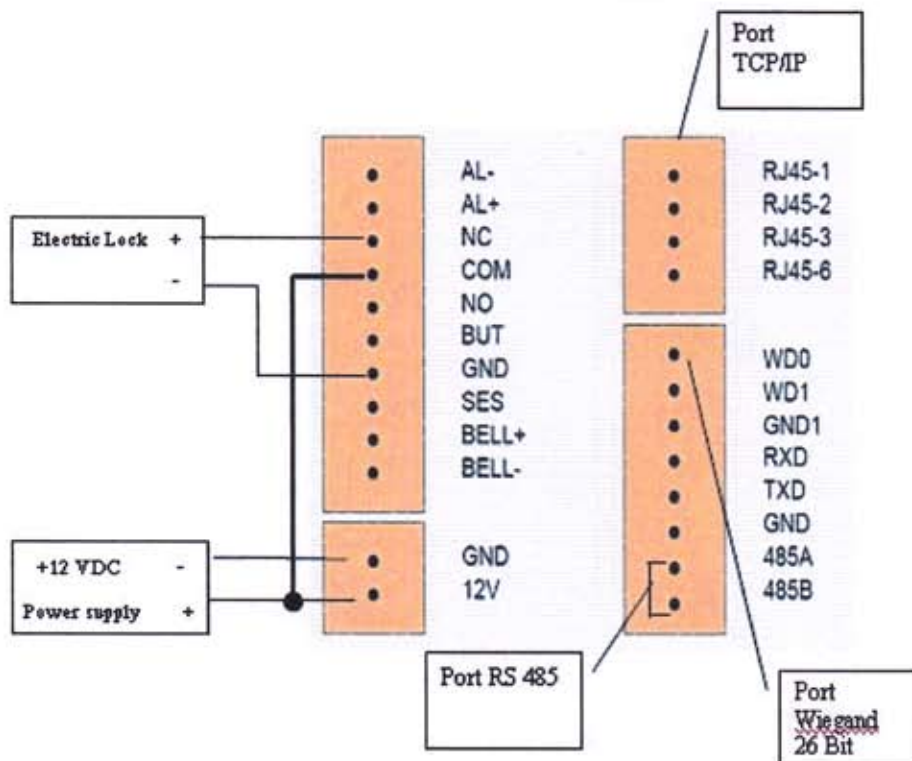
Port TCP/IP

Electric Lock +
-

AL-
AL+
NC
COM
NO
BUT
GND
SES
BELL+
BELL-

RJ45-1
RJ45-2
RJ45-3
RJ45-6

WD0
WD1
GND1
RXD
TXD
GND
485A
485B

+12 VDC -
Power supply +

GND
12V

Port RS 485

Port Wiegand 26 Bit